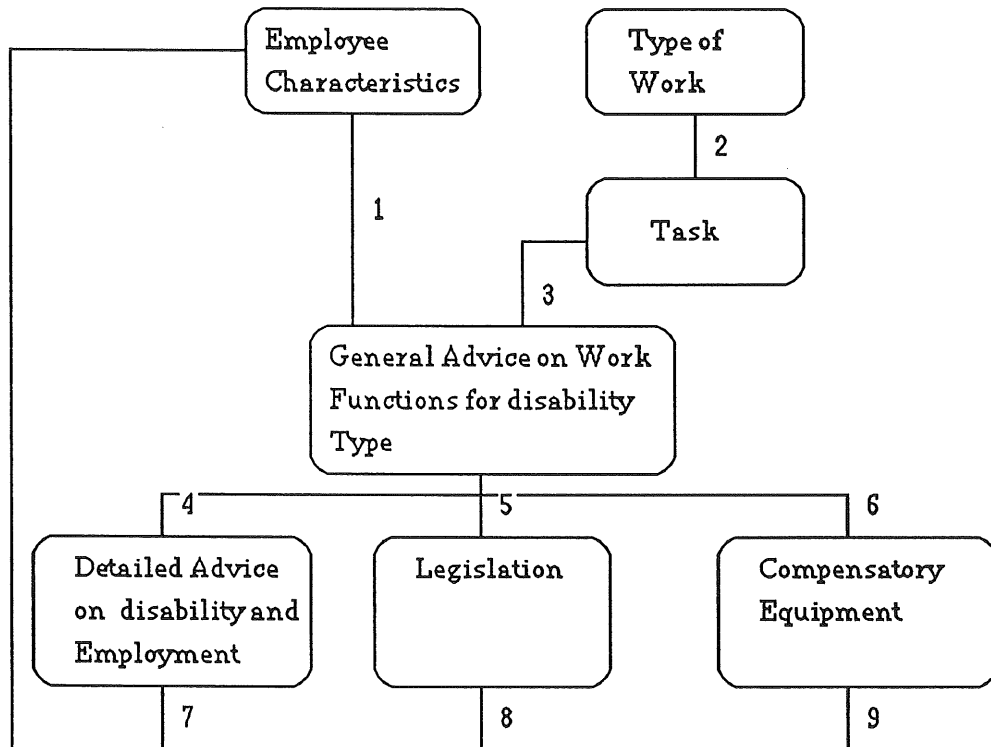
Employee Characteristics

Type of Work

2

1

Task

3

General Advice on Work Functions for disability Type

4

5

6

Detailed Advice on disability and Employment

Legislation

Compensatory Equipment

7

8

9